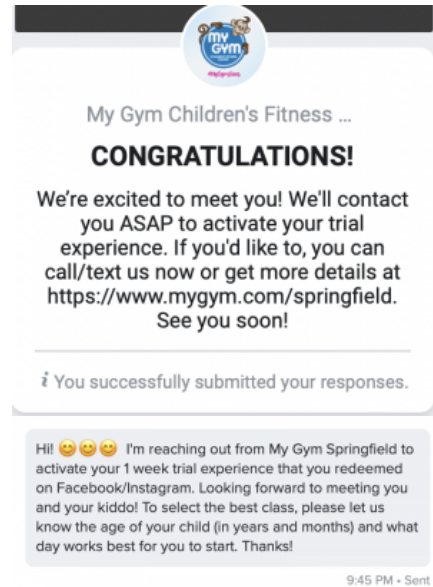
my Gym

#MyGymSpringfield

My Gym Children's Fitness ...

CONGRATULATIONS!

We're excited to meet you! We'll contact you ASAP to activate your trial experience. If you'd like to, you can call/text us now or get more details at https://www.mygym.com/springfield. See you soon!

i You successfully submitted your responses.

Hi! 😊😊😊 I'm reaching out from My Gym Springfield to activate your 1 week trial experience that you redeemed on Facebook/Instagram. Looking forward to meeting you and your kiddo! To select the best class, please let us know the age of your child (in years and months) and what day works best for you to start. Thanks!

9:45 PM • Sent